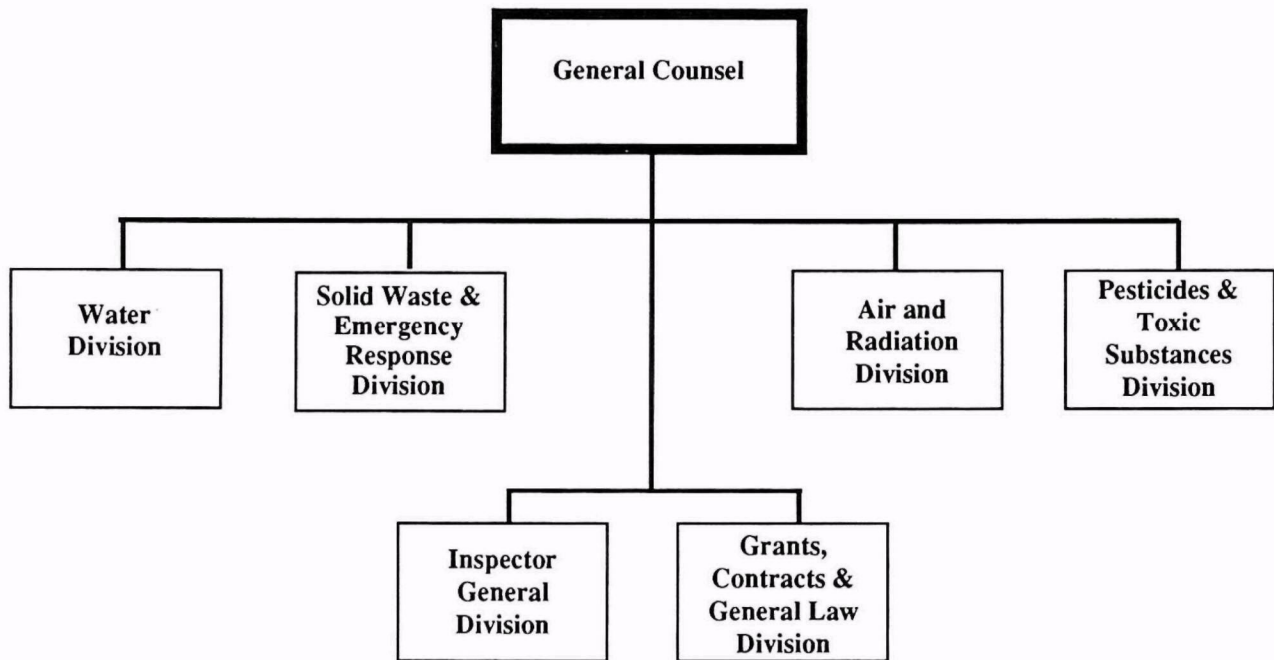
General Counsel

Water Division

Solid Waste & Emergency Response Division

Air and Radiation Division

Pesticides & Toxic Substances Division

Inspector General Division

Grants, Contracts & General Law Division